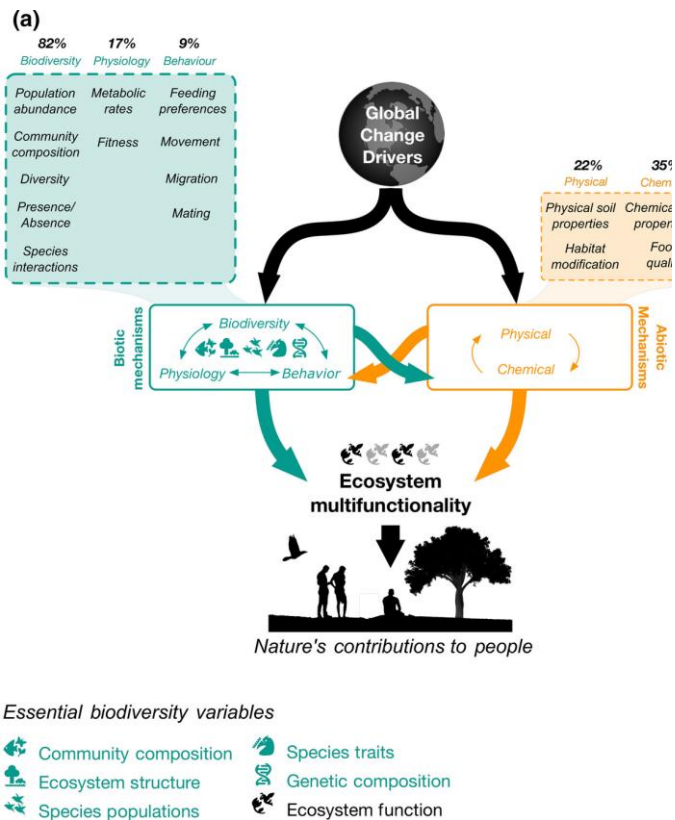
(a)

| 82% | 17% | 9% |
|---|---|---|
| Biodiversity | Physiology | Behaviour |
| Population abundance | Metabolic rates | Feeding preferences |
| Community composition | Fitness | Movement |
| Diversity | | Migration |
| Presence/ Absence | | Mating |
| Species interactions | | |

Global Change Drivers

| 22% | 35% |
|---|---|
| Physical | Chem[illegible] |
| Physical soil properties | Chemica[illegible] proper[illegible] |
| Habitat modification | Foo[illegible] qual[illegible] |

Biotic mechanisms

Biodiversity
Physiology
Behavior

Physical
Chemical

Abiotic Mechanisms

Ecosystem multifunctionality

Nature's contributions to people

Essential biodiversity variables

Community composition
Ecosystem structure
Species populations
Species traits
Genetic composition
Ecosystem function